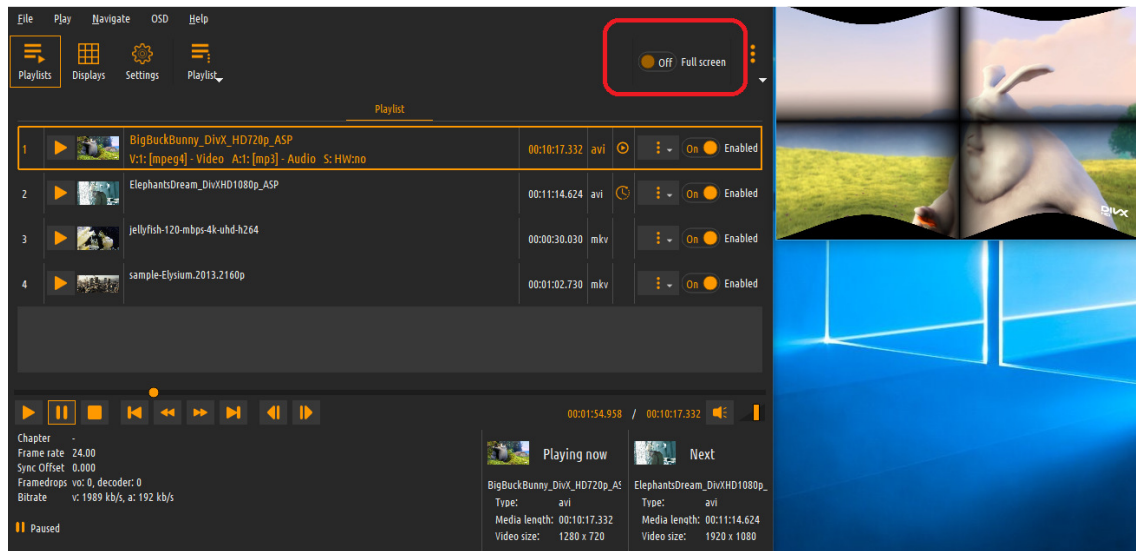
File Play Navigate OSD Help

Playlists Displays Settings Playlist

Off Full screen

Playlist

| | | | | | |
|---|---|---|---|---|---|
| 1 | BigBuckBunny_DivX_HD720p_ASP V:1: [mpeg4] - Video A:1: [mp3] - Audio S: HW:no | 00:10:17.332 | avi | On | Enabled |
| 2 | ElephantsDream_DivXHD1080p_ASP | 00:11:14.624 | avi | On | Enabled |
| 3 | jellyfish-120-mbps-4k-uhd-h264 | 00:00:30.030 | mkv | On | Enabled |
| 4 | sample-Elysium.2013.2160p | 00:01:02.730 | mkv | On | Enabled |

00:01:54.958 / 00:10:17.332

Chapter -
Frame rate 24.00
Sync Offset 0.000
Framedrops vo: 0, decoder: 0
Bitrate v: 1989 kb/s, a: 192 kb/s

Paused

Playing now
BigBuckBunny_DivX_HD720p_AS
Type: avi
Media length: 00:10:17.332
Video size: 1280 x 720

Next
ElephantsDream_DivXHD1080p_
Type: avi
Media length: 00:11:14.624
Video size: 1920 x 1080

DivX